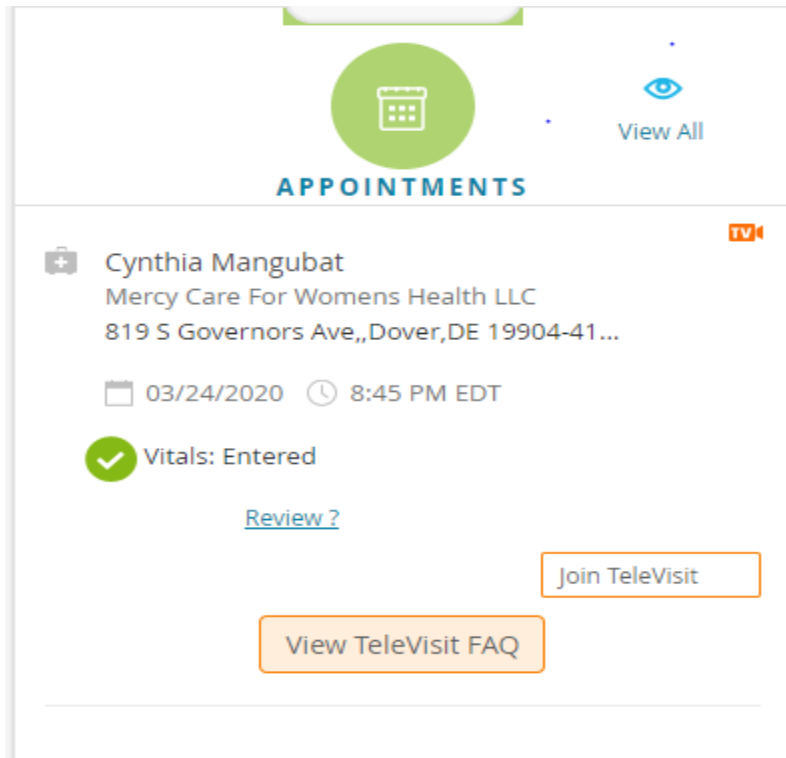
View All

APPOINTMENTS

TV

Cynthia Mangubat
Mercy Care For Womens Health LLC
819 S Governors Ave,,Dover,DE 19904-41...

03/24/2020 8:45 PM EDT

Vitals: Entered

Review ?

Join TeleVisit

View TeleVisit FAQ